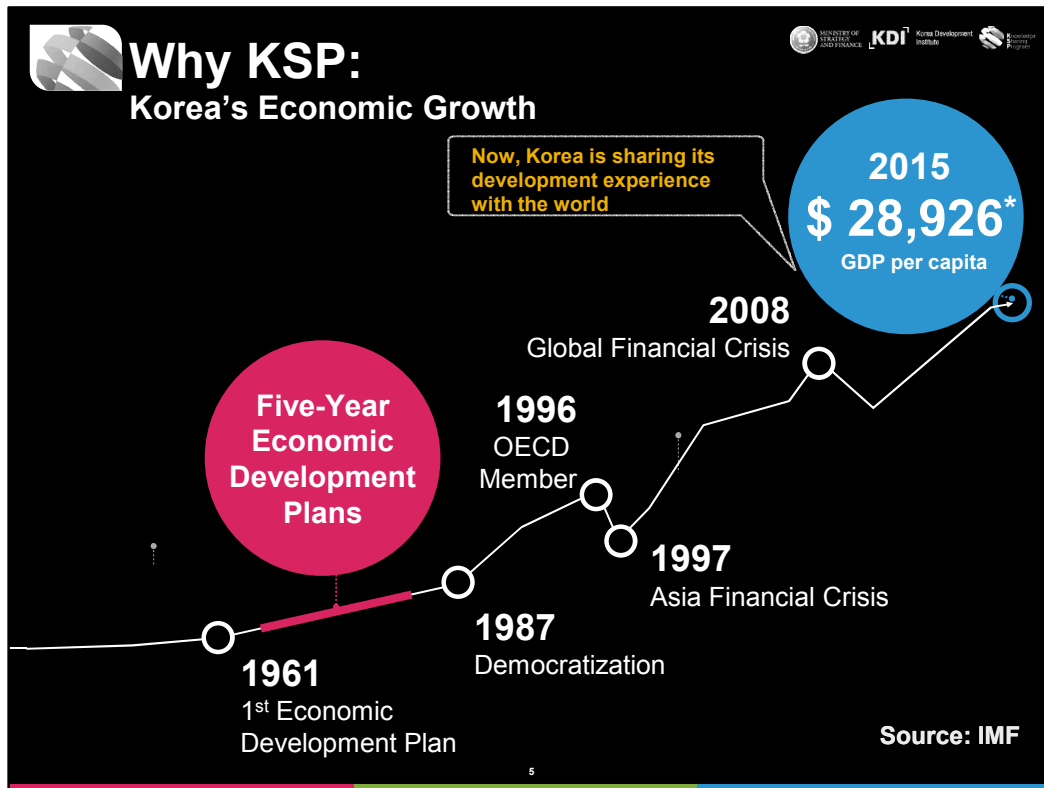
Why KSP:
Korea's Economic Growth

MINISTRY OF STRATEGY AND FINANCE KDI Korea Development Institute Knowledge Sharing Program

Now, Korea is sharing its development experience with the world

2015
$ 28,926*
GDP per capita

2008
Global Financial Crisis

Five-Year Economic Development Plans

1996
OECD Member

1997
Asia Financial Crisis

1987
Democratization

1961
1st Economic Development Plan

Source: IMF

5